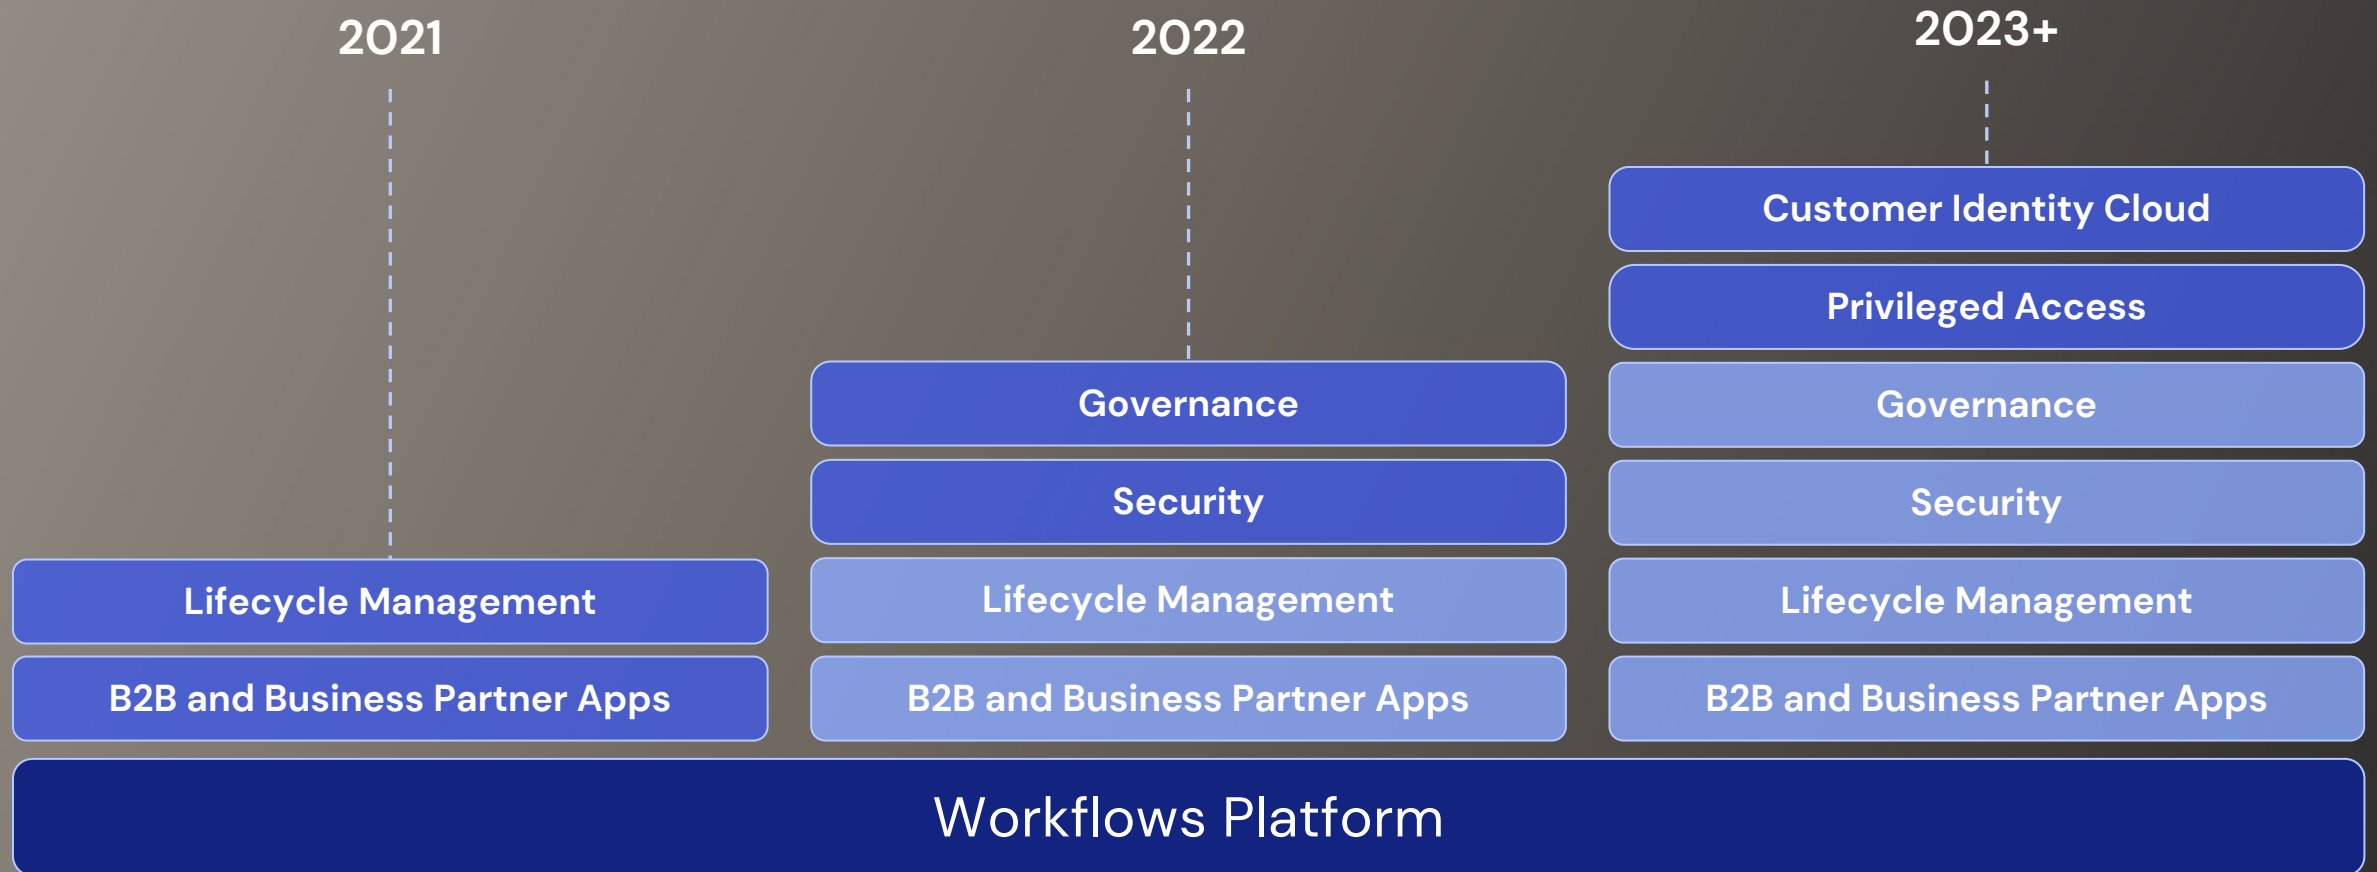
2021

Lifecycle Management

B2B and Business Partner Apps

2022

Governance

Security

Lifecycle Management

B2B and Business Partner Apps

2023+

Customer Identity Cloud

Privileged Access

Governance

Security

Lifecycle Management

B2B and Business Partner Apps

Workflows Platform